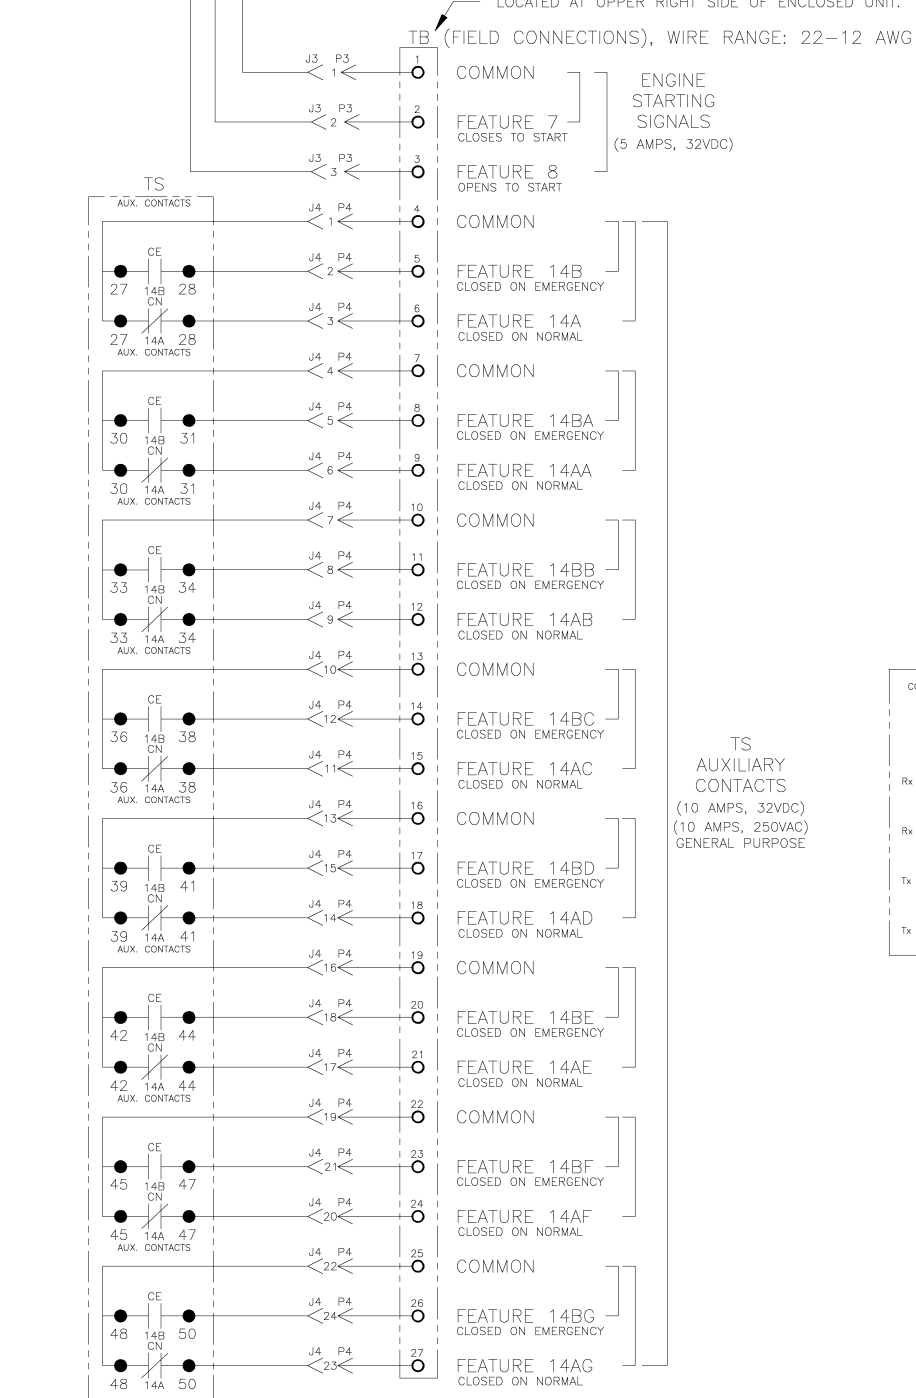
LOCATED AT UPPER RIGHT SIDE OF ENCLOSED UNIT.

TB (FIELD CONNECTIONS), WIRE RANGE: 22–12 AWG

J3 P3 1
1 COMMON

J3 P3 2
2 FEATURE 7
CLOSES TO START

J3 P3 3
3 FEATURE 8
OPENS TO START

ENGINE STARTING SIGNALS
(5 AMPS, 32VDC)

TS
AUX. CONTACTS

J4 P4 1
4 COMMON

CE
27 14B 28
J4 P4 2
5 FEATURE 14B
CLOSED ON EMERGENCY

CN
27 14A 28
J4 P4 3
6 FEATURE 14A
CLOSED ON NORMAL

AUX. CONTACTS
J4 P4 4
7 COMMON

CE
30 14B 31
J4 P4 5
8 FEATURE 14BA
CLOSED ON EMERGENCY

CN
30 14A 31
J4 P4 6
9 FEATURE 14AA
CLOSED ON NORMAL

AUX. CONTACTS
J4 P4 7
10 COMMON

CE
33 14B 34
J4 P4 8
11 FEATURE 14BB
CLOSED ON EMERGENCY

CN
33 14A 34
J4 P4 9
12 FEATURE 14AB
CLOSED ON NORMAL

AUX. CONTACTS
J4 P4 10
13 COMMON

CE
36 14B 38
J4 P4 12
14 FEATURE 14BC
CLOSED ON EMERGENCY

CN
36 14A 38
J4 P4 11
15 FEATURE 14AC
CLOSED ON NORMAL

AUX. CONTACTS
J4 P4 13
16 COMMON

CE
39 14B 41
J4 P4 15
17 FEATURE 14BD
CLOSED ON EMERGENCY

CN
39 14A 41
J4 P4 14
18 FEATURE 14AD
CLOSED ON NORMAL

AUX. CONTACTS
J4 P4 16
19 COMMON

CE
42 14B 44
J4 P4 18
20 FEATURE 14BE
CLOSED ON EMERGENCY

CN
42 14A 44
J4 P4 17
21 FEATURE 14AE
CLOSED ON NORMAL

AUX. CONTACTS
J4 P4 19
22 COMMON

CE
45 14B 47
J4 P4 21
23 FEATURE 14BF
CLOSED ON EMERGENCY

CN
45 14A 47
J4 P4 20
24 FEATURE 14AF
CLOSED ON NORMAL

AUX. CONTACTS
J4 P4 22
25 COMMON

CE
48 14B 50
J4 P4 24
26 FEATURE 14BG
CLOSED ON EMERGENCY

CN
48 14A 50
J4 P4 23
27 FEATURE 14AG
CLOSED ON NORMAL

TS
AUXILIARY
CONTACTS
(10 AMPS, 32VDC)
(10 AMPS, 250VAC)
GENERAL PURPOSE

CO
Rx
Rx
Tx
Tx